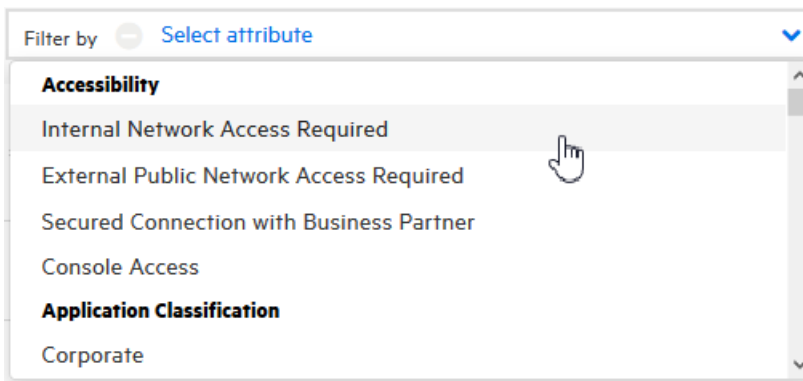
Filter by Select attribute

Accessibility

Internal Network Access Required

External Public Network Access Required

Secured Connection with Business Partner

Console Access

Application Classification

Corporate